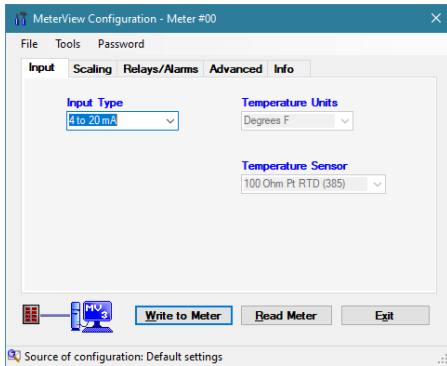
MeterView Configuration - Meter #00

File Tools Password

Input Scaling Relays/Alarms Advanced Info

Input Type
4 to 20 mA

Temperature Units
Degrees F

Temperature Sensor
100 Ohm Pt RTD (385)

MV 3

Write to Meter Read Meter Exit

Source of configuration: Default settings